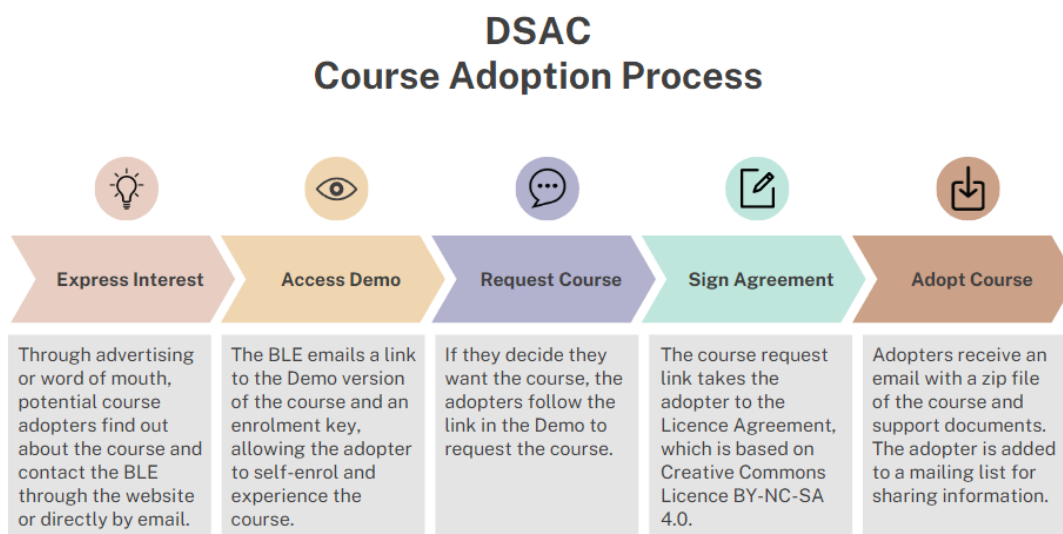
DSAC
Course Adoption Process

Express Interest

Through advertising or word of mouth, potential course adopters find out about the course and contact the BLE through the website or directly by email.

Access Demo

The BLE emails a link to the Demo version of the course and an enrolment key, allowing the adopter to self-enrol and experience the course.

Request Course

If they decide they want the course, the adopters follow the link in the Demo to request the course.

Sign Agreement

The course request link takes the adopter to the Licence Agreement, which is based on Creative Commons Licence BY-NC-SA 4.0.

Adopt Course

Adopters receive an email with a zip file of the course and support documents. The adopter is added to a mailing list for sharing information.